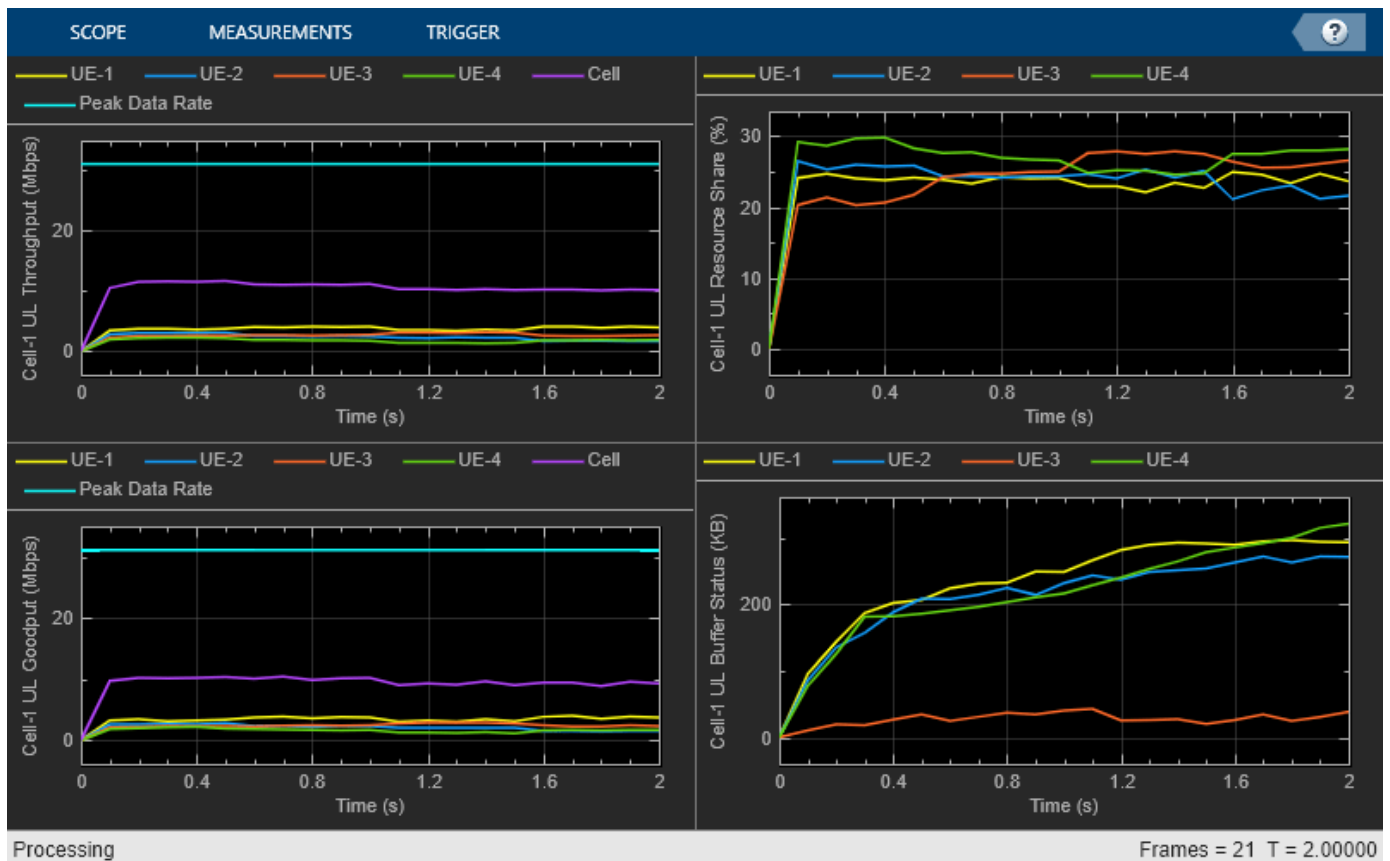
SCOPE MEASUREMENTS TRIGGER ?

UE-1 UE-2 UE-3 UE-4 Cell
Peak Data Rate

Cell-1 UL Throughput (Mbps)
20
0
0 0.4 0.8 1.2 1.6 2
Time (s)

UE-1 UE-2 UE-3 UE-4

Cell-1 UL Resource Share (%)
30
20
10
0
0 0.4 0.8 1.2 1.6 2
Time (s)

UE-1 UE-2 UE-3 UE-4 Cell
Peak Data Rate

Cell-1 UL Goodput (Mbps)
20
0
0 0.4 0.8 1.2 1.6 2
Time (s)

UE-1 UE-2 UE-3 UE-4

Cell-1 UL Buffer Status (KB)
200
0
0 0.4 0.8 1.2 1.6 2
Time (s)

Processing
Frames = 21 T = 2.00000